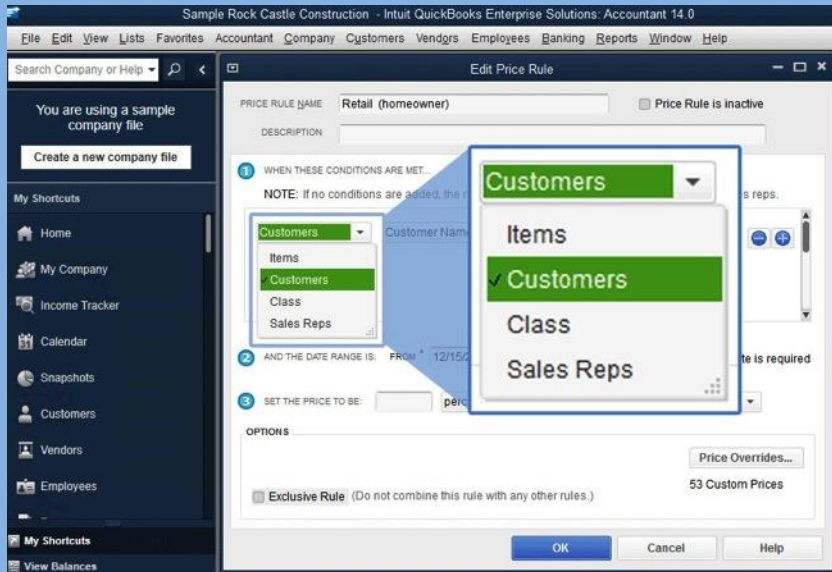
Sample Rock Castle Construction - Intuit QuickBooks Enterprise Solutions: Accountant 14.0

File Edit View Lists Favorites Accountant Company Customers Vendors Employees Banking Reports Window Help

Search Company or Help

You are using a sample company file

Create a new company file

My Shortcuts

Home

My Company

Income Tracker

Calendar

Snapshots

Customers

Vendors

Employees

My Shortcuts

View Balances

Edit Price Rule

PRICE RULE NAME Retail (homeowner)

Price Rule is inactive

DESCRIPTION

1 WHEN THESE CONDITIONS ARE MET...

NOTE: If no conditions are added, the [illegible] s reps.

Customers

Customer Name

Items

Customers

Class

Sales Reps

Customers

Items

Customers

Class

Sales Reps

2 AND THE DATE RANGE IS: FROM * 12/15/2 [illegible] te is required

3 SET THE PRICE TO BE: perc

OPTIONS

Price Overrides...

53 Custom Prices

Exclusive Rule (Do not combine this rule with any other rules.)

OK

Cancel

Help